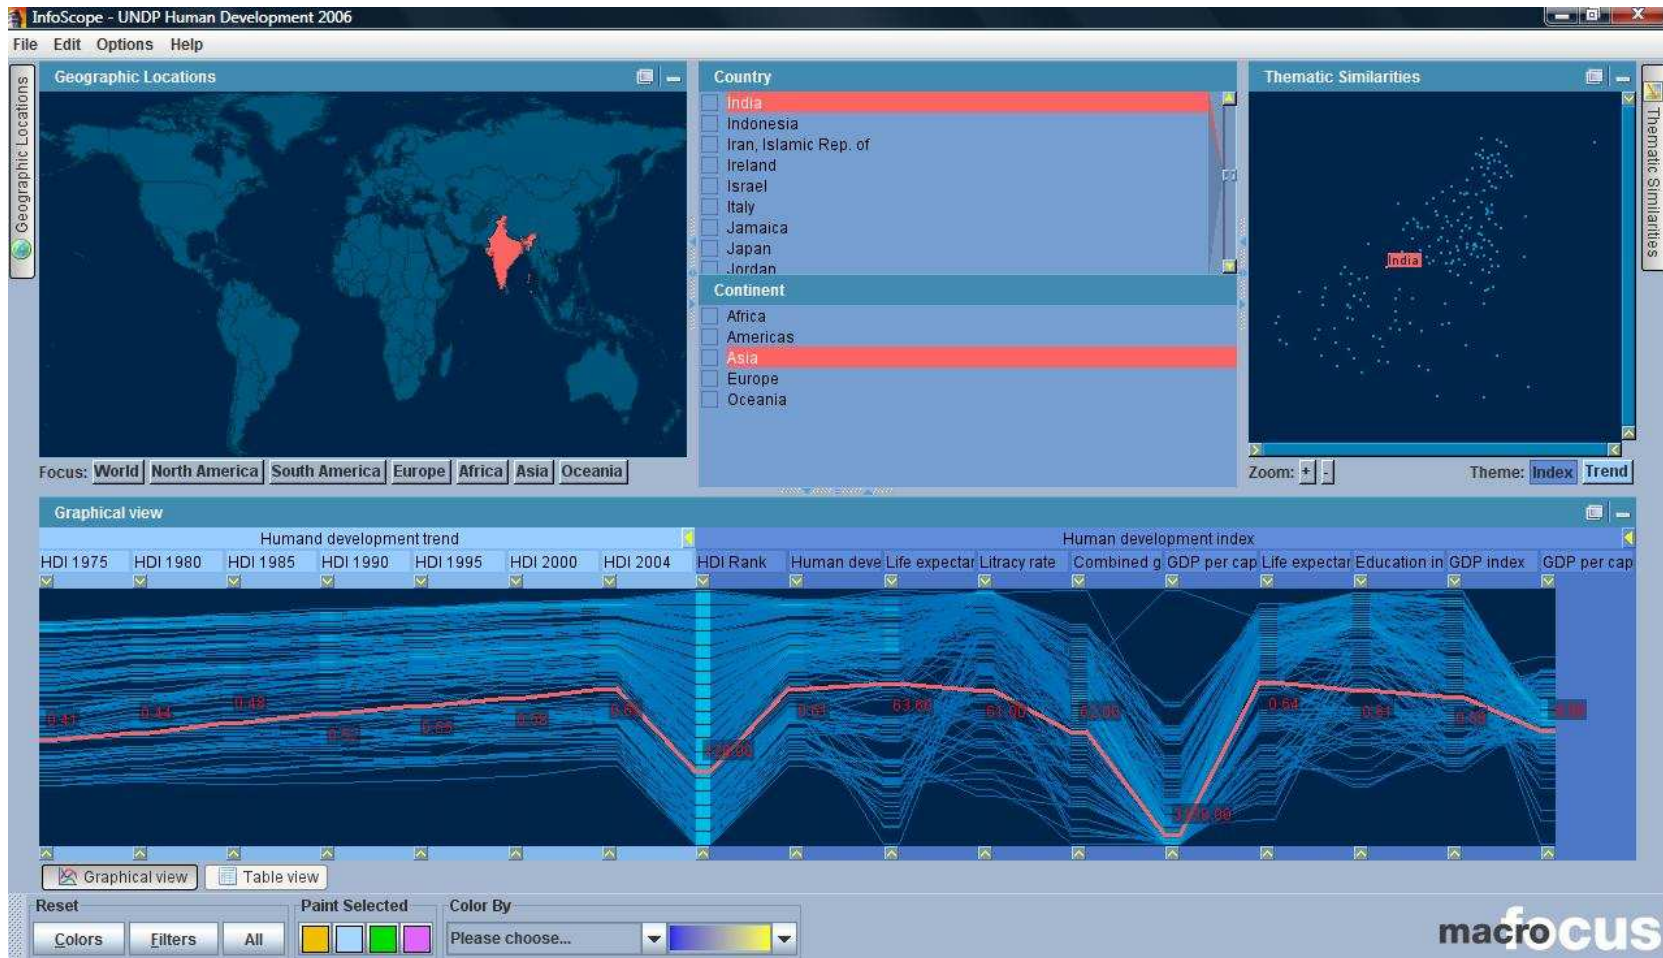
InfoScope - UNDP Human Development 2006

File Edit Options Help

Geographic Locations

Geographic Locations

Focus: World North America South America Europe Africa Asia Oceania

Country

India
Indonesia
Iran, Islamic Rep. of
Ireland
Israel
Italy
Jamaica
Japan
Jordan

Continent

Africa
Americas
Asia
Europe
Oceania

Thematic Similarities

India

Zoom: + -

Theme: Index Trend

Thematic Similarities

Graphical view

Humand development trend

Human development index

HDI 1975 HDI 1980 HDI 1985 HDI 1990 HDI 1995 HDI 2000 HDI 2004 HDI Rank Human deve Life expectar Litracy rate Combined g GDP per cap Life expectar Education in GDP index GDP per cap

0.41 0.44 0.48 0.51 0.55 0.58 0.60 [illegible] 0.61 63.60 61.00 62.00 3,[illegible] 0.64 0.61 0.58 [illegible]

Graphical view Table view

Reset

Colors Filters All

Paint Selected

Color By

Please choose...

macrofocus